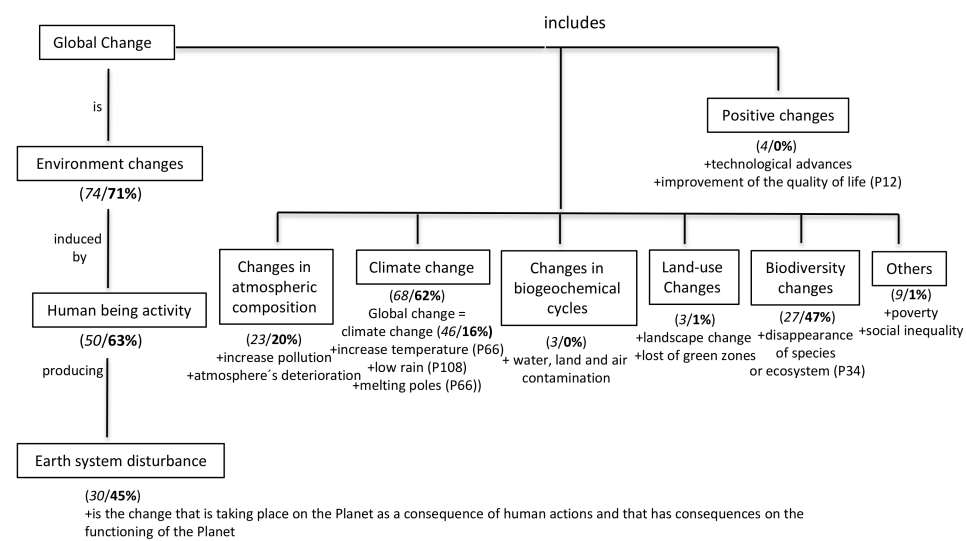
Global Change

includes

is

Environment changes

(*74*/**71%**)

induced by

Human being activity

(*50*/**63%**)

producing

Earth system disturbance

(*30*/**45%**)
+is the change that is taking place on the Planet as a consequence of human actions and that has consequences on the functioning of the Planet

Positive changes

(*4*/**0%**)
+technological advances
+improvement of the quality of life (P12)

Changes in atmospheric composition

(*23*/**20%**)
+increase pollution
+atmosphere´s deterioration

Climate change

(*68*/**62%**)
Global change = climate change (*46*/**16%**)
+increase temperature (P66)
+low rain (P108)
+melting poles (P66))

Changes in biogeochemical cycles

(*3*/**0%**)
+ water, land and air contamination

Land-use Changes

(*3*/**1%**)
+landscape change
+lost of green zones

Biodiversity changes

(*27*/**47%**)
+disappearance of species or ecosystem (P34)

Others

(*9*/**1%**)
+poverty
+social inequality